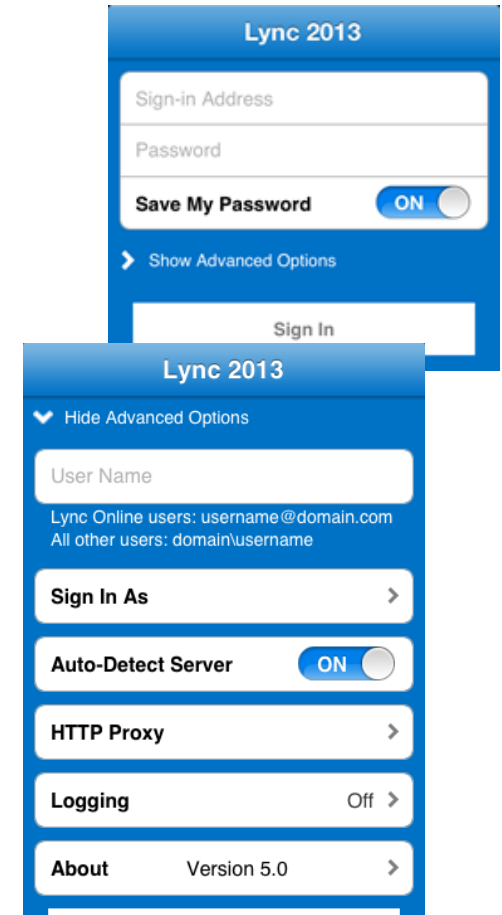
Lync 2013

Sign-in Address

Password

Save My Password ON

Show Advanced Options

Sign In

Lync 2013

Hide Advanced Options

User Name

Lync Online users: username@domain.com
All other users: domain\username

Sign In As

Auto-Detect Server ON

HTTP Proxy

Logging Off

About Version 5.0